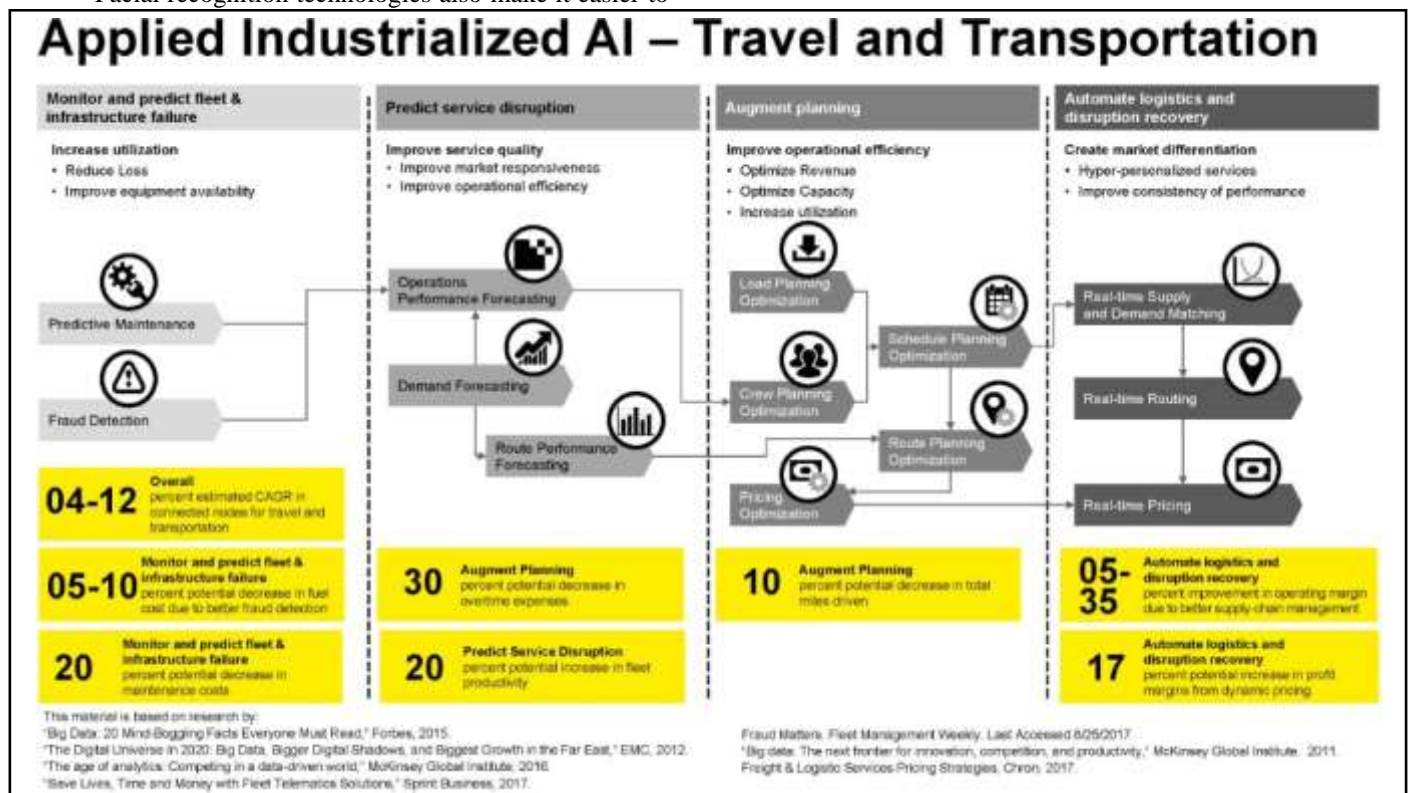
Facial recognition technologies also make it easier to

Applied Industrialized AI – Travel and Transportation

Monitor and predict fleet & infrastructure failure

Increase utilization
• Reduce Loss
• Improve equipment availability

Predictive Maintenance

Fraud Detection

Predict service disruption

Improve service quality
• Improve market responsiveness
• Improve operational efficiency

Operations Performance Forecasting

Demand Forecasting

Route Performance Forecasting

Augment planning

Improve operational efficiency
• Optimize Revenue
• Optimize Capacity
• Increase utilization

Load Planning Optimization

Crew Planning Optimization

Schedule Planning Optimization

Route Planning Optimization

Pricing Optimization

Automate logistics and disruption recovery

Create market differentiation
• Hyper-personalized services
• Improve consistency of performance

Real-time Supply and Demand Matching

Real-time Routing

Real-time Pricing

04-12 Overall percent estimated CAGR in connected nodes for travel and transportation

05-10 Monitor and predict fleet & infrastructure failure percent potential decrease in fuel cost due to better fraud detection

20 Monitor and predict fleet & infrastructure failure percent potential decrease in maintenance costs

30 Augment Planning percent potential decrease in overtime expenses

20 Predict Service Disruption percent potential increase in fleet productivity

10 Augment Planning percent potential decrease in total miles driven

05-35 Automate logistics and disruption recovery percent improvement in operating margin due to better supply-chain management

17 Automate logistics and disruption recovery percent potential increase in profit margins from dynamic pricing

This material is based on research by:
"Big Data: 20 Mind-Boggling Facts Everyone Must Read," Forbes, 2015.
"The Digital Universe in 2020: Big Data, Bigger Digital Shadows, and Biggest Growth in the Far East," EMC, 2012.
"The age of analytics: Competing in a data-driven world," McKinsey Global Institute, 2016.
"Save Lives, Time and Money with Fleet Telematics Solutions," Sprint Business, 2017.

Fraud Matters. Fleet Management Weekly. Last Accessed 8/25/2017.
"Big data: The next frontier for innovation, competition, and productivity," McKinsey Global Institute. 2011.
Freight & Logistic Services Pricing Strategies, Chron, 2017.